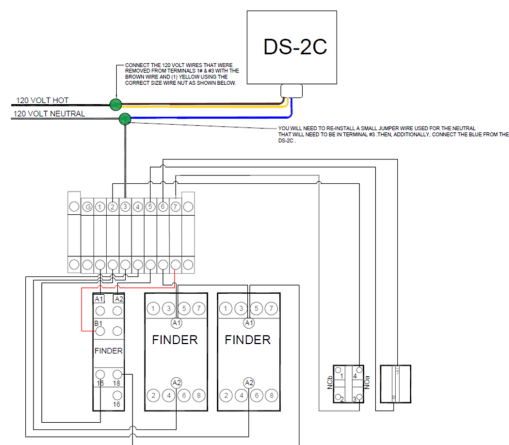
DS-2C

CONNECT THE 120 VOLT WIRES THAT WERE REMOVED FROM TERMINALS 1# & #3 WITH THE BROWN WIRE AND (1) YELLOW USING THE CORRECT SIZE WIRE NUT AS SHOWN BELOW.

120 VOLT HOT

120 VOLT NEUTRAL

YOU WILL NEED TO RE-INSTALL A SMALL JUMPER WIRE USED FOR THE NEUTRAL THAT WILL NEED TO BE IN TERMINAL #3. THEN, ADDITIONALLY, CONNECT THE BLUE FROM THE DS-2C .

G 1 2 3 4 5 6 7

A1 A2

B1

FINDER

15 18

16

1 3 5 7

A1

FINDER

A2

2 4 6 8

1 3 5 7

A1

FINDER

A2

2 4 6 8

NCb

NCa

1

4

2

3